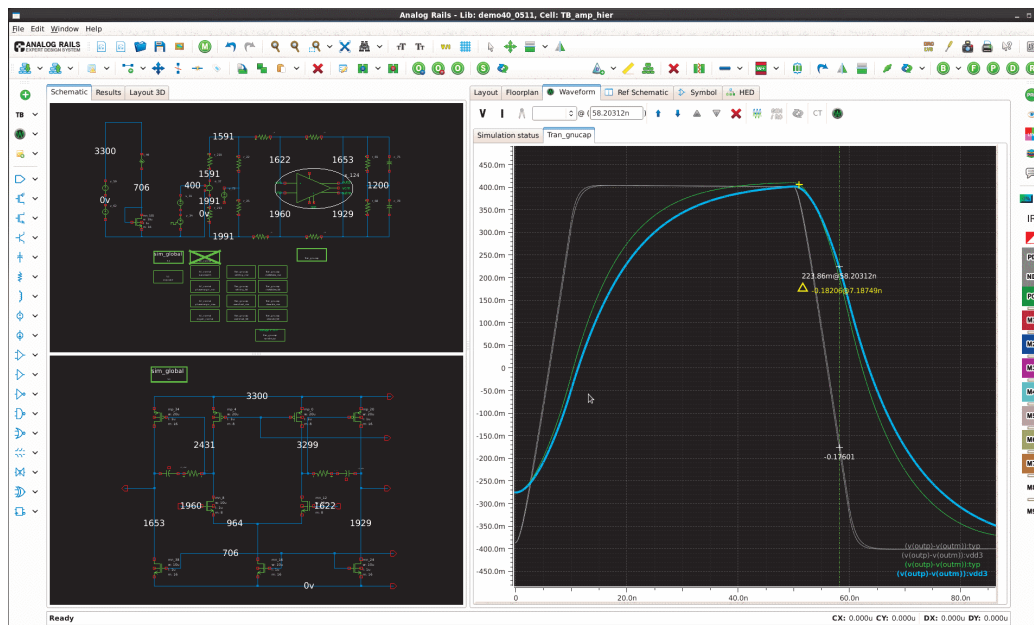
Analog Rails - Lib: demo40_0511, Cell: TB_amp_hier

File Edit Window Help

ANALOG RAILS EXPERT DESIGN SYSTEM

TB

Schematic Results Layout 3D

3300
706
0v
1591
1591
400
1991
0v
1991
1622
1653
1960
1929
1200

sim_global

sim_global
3300
2431
3299
1960
1622
1653
964
1929
706
0v

Layout Floorplan Waveform Ref Schematic Symbol HED

V I @ 58.20312n CT

Simulation status Tran_gnucap

450.0m
400.0m
350.0m
300.0m
250.0m
200.0m
150.0m
100.0m
50.0m
0.0m
-50.0m
-100.0m
-150.0m
-200.0m
-250.0m
-300.0m
-350.0m
-400.0m
-450.0m

223.86m@58.20312n
-0.18206@7.18749n
-0.17601

(v(outp)-v(outm)):typ
(v(outp)-v(outm)):vdd3
(v(outp)-v(outm)):typ
(v(outp)-v(outm)):vdd3

0 20.0n 40.0n 60.0n 80.0n

Ready

CX: 0.000u CY: 0.000u DX: 0.000u DY: 0.000u